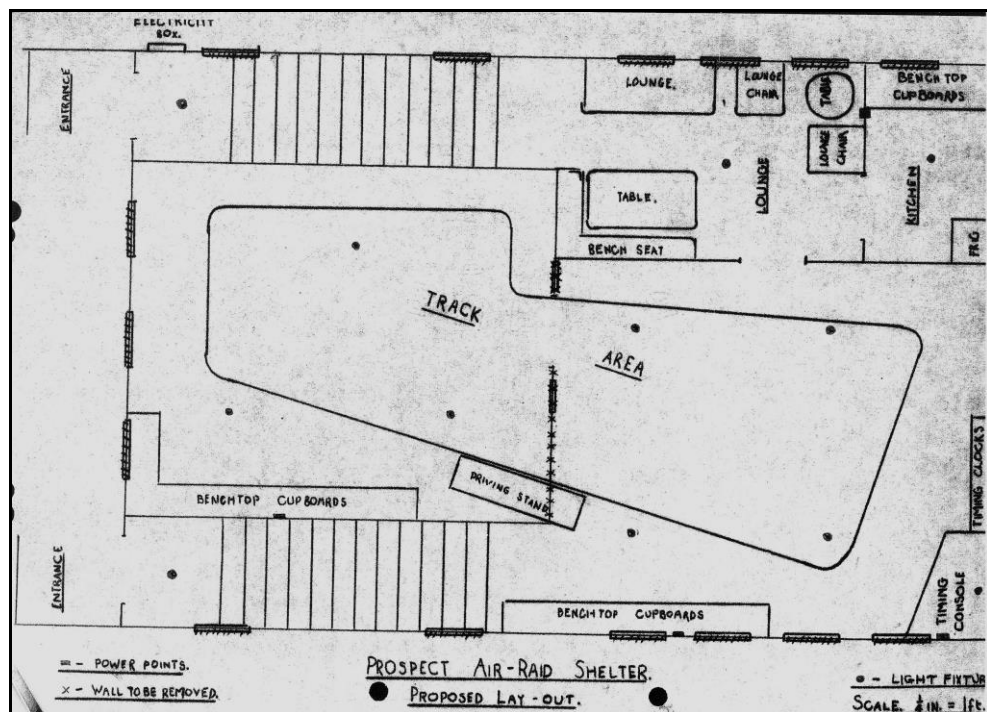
ELECTRICITY BOX.

ENTRANCE

LOUNGE.

LOUNGE CHAIR

TABLE

BENCH TOP CUPBOARDS

LOUNGE CHAIR

LOUNGE

KITCHEN

TABLE.

BENCH SEAT

FRIG

TRACK

AREA

TIMING CLOCKS

DRIVING STAND

BENCHTOP CUPBOARDS

ENTRANCE

TIMING CONSOLE

BENCHTOP CUPBOARDS

= - POWER POINTS.

x - WALL TO BE REMOVED.

PROSPECT AIR-RAID SHELTER.

PROPOSED LAY-OUT.

• - LIGHT FIXTUR

SCALE. $\frac{1}{4}$ IN. = 1ft.